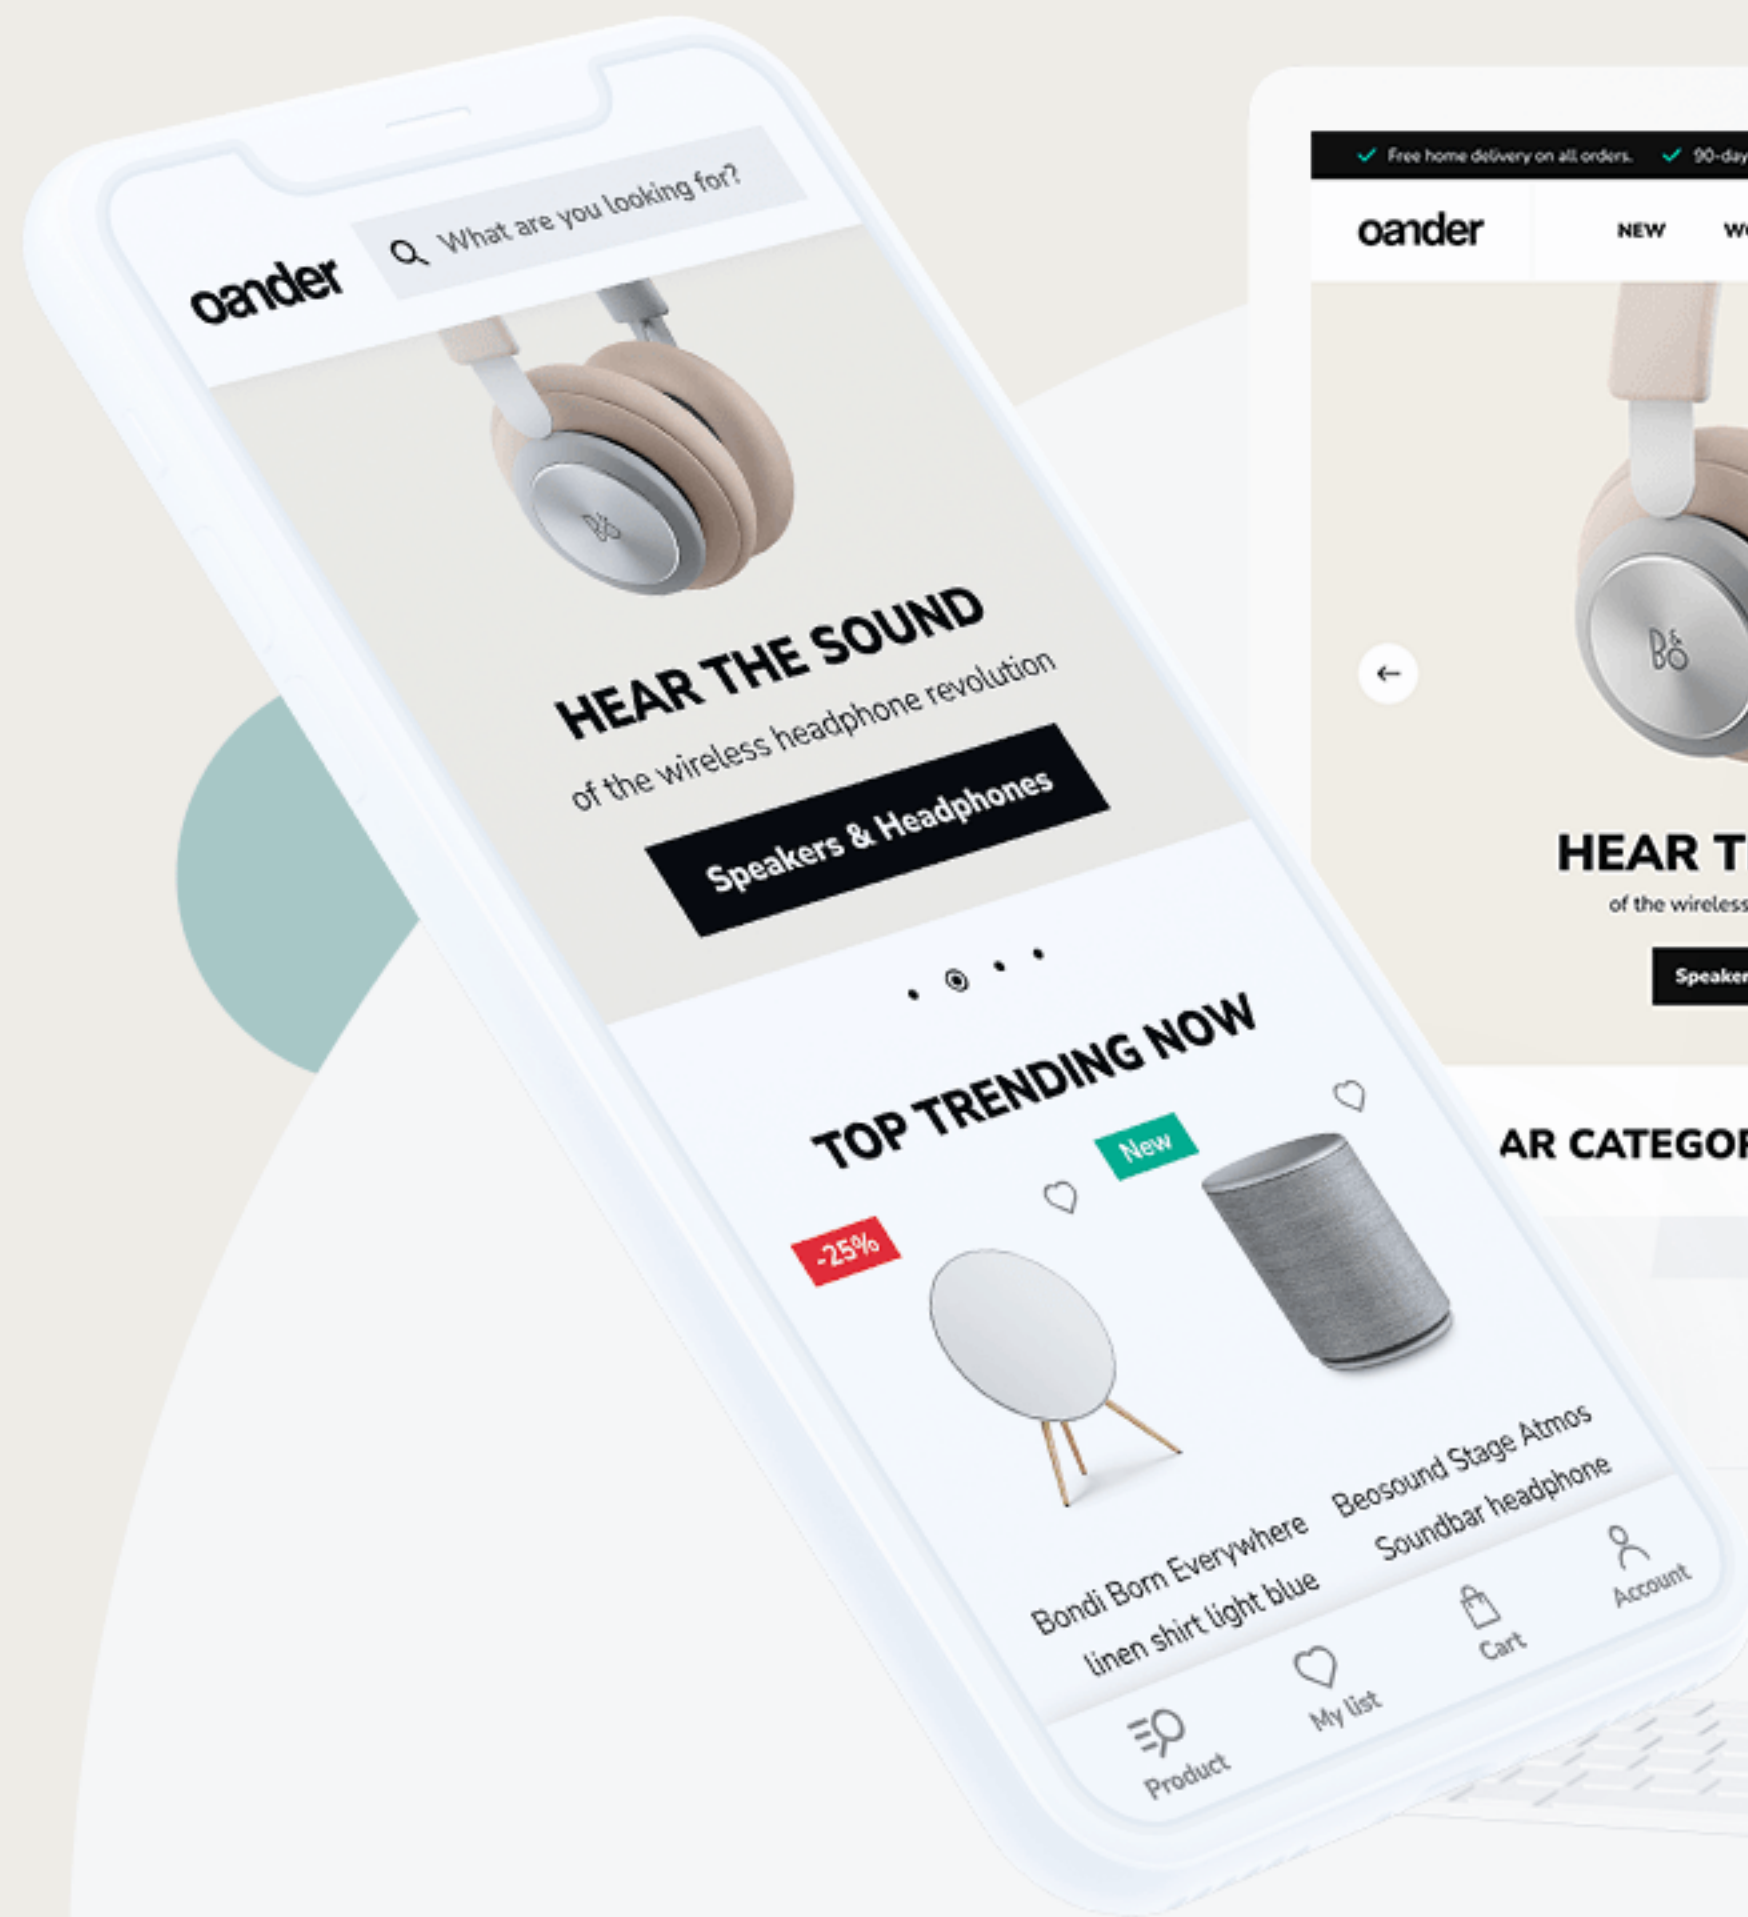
oander

What are you looking for?

B&O

HEAR THE SOUND

of the wireless headphone revolution

Speakers & Headphones

TOP TRENDING NOW

-25%

New

Bondi Born Everywhere linen shirt light blue

Beosound Stage Atmos Soundbar headphone

Product

My list

Cart

Account

Free home delivery on all orders.

90-day

oander

NEW

W

B&O

HEAR T

of the wireless

Speaker

AR CATEGOR